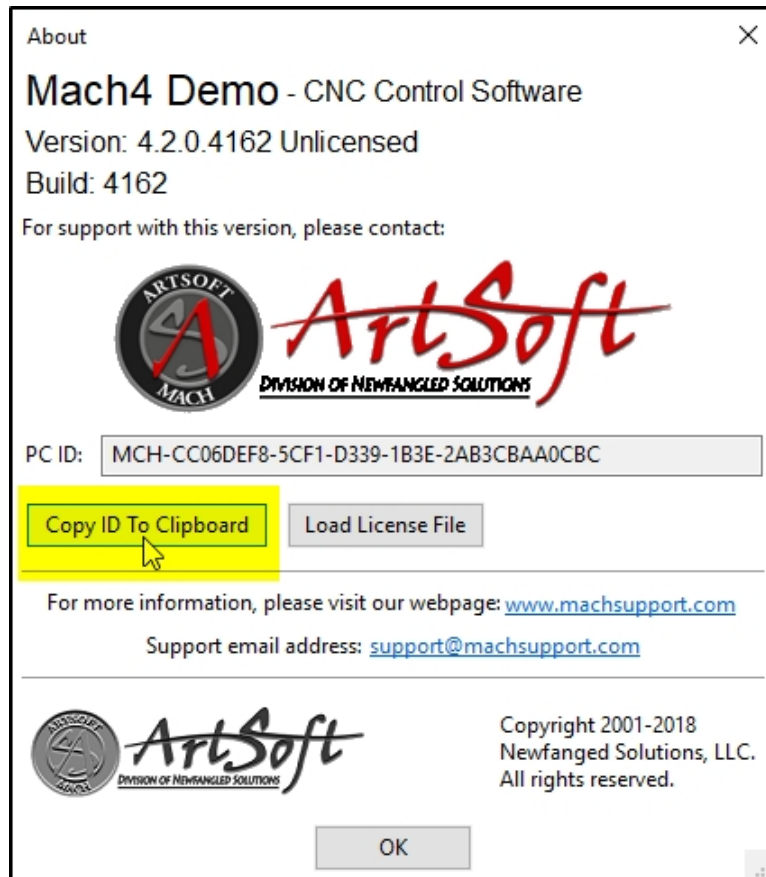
About

×

Mach4 Demo - CNC Control Software

Version: 4.2.0.4162 Unlicensed

Build: 4162

For support with this version, please contact:

ARTSOFT
MACH

ArtSoft
DIVISION OF NEWFANGLED SOLUTIONS

PC ID: MCH-CC06DEF8-5CF1-D339-1B3E-2AB3CBAA0CBC

Copy ID To Clipboard

Load License File

For more information, please visit our webpage: www.machsupport.com

Support email address: support@machsupport.com

ARTSOFT
MACH

ArtSoft
DIVISION OF NEWFANGLED SOLUTIONS

Copyright 2001-2018
Newfanged Solutions, LLC.
All rights reserved.

OK